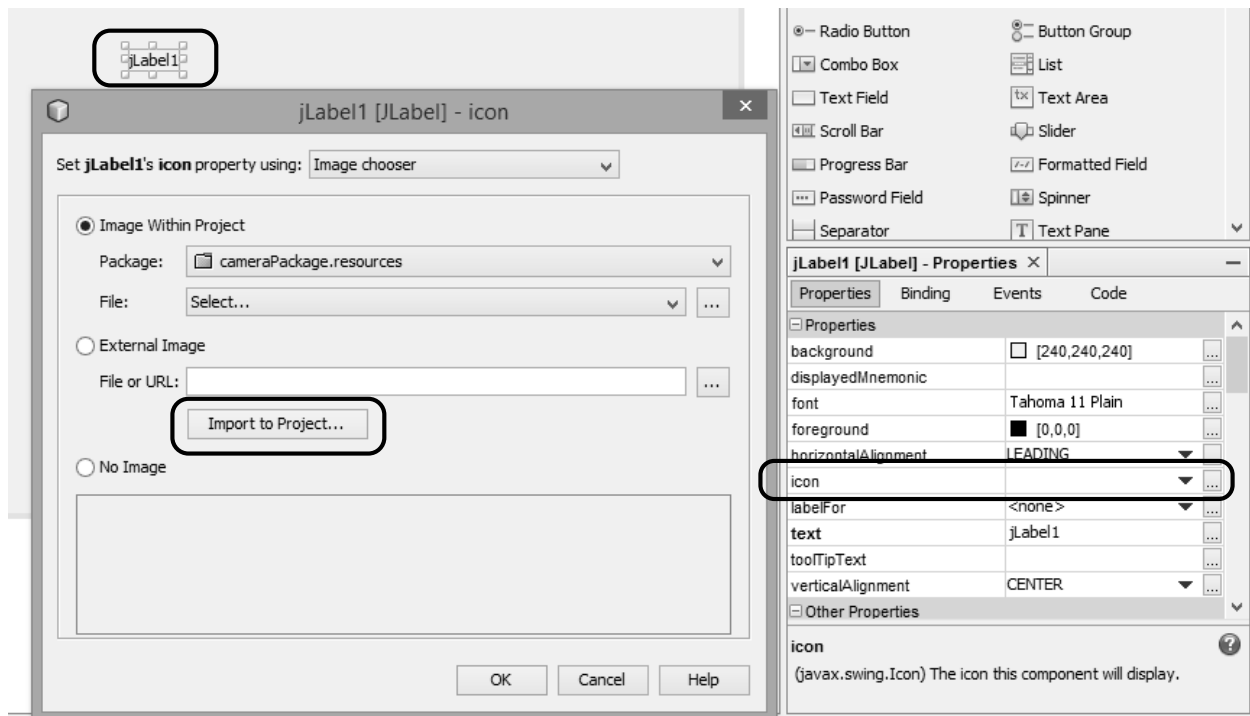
jLabel1

jLabel1 [JLabel] - icon

Set **jLabel1**'s **icon** property using: Image chooser

Image Within Project

Package: cameraPackage.resources

File: Select...

External Image

File or URL:

Import to Project...

No Image

OK Cancel Help

Radio Button
Button Group
Combo Box
List
Text Field
Text Area
Scroll Bar
Slider
Progress Bar
Formatted Field
Password Field
Spinner
Separator
Text Pane

jLabel1 [JLabel] - Properties ×

Properties Binding Events Code

Properties

| | |
|---|---|
| background | [240,240,240] |
| displayedMnemonic | |
| font | Tahoma 11 Plain |
| foreground | [0,0,0] |
| horizontalAlignment | LEADING |
| icon | |
| labelFor | <none> |
| text | jLabel1 |
| toolTipText | |
| verticalAlignment | CENTER |

Other Properties

icon

(javax.swing.Icon) The icon this component will display.